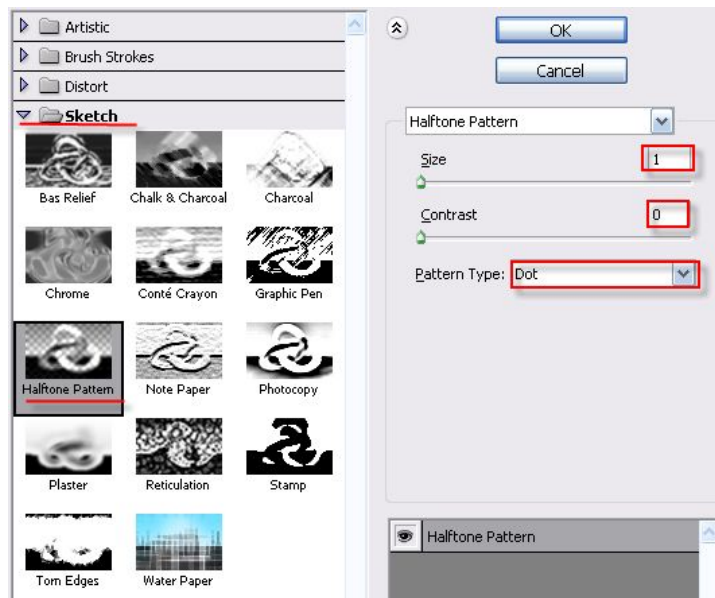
Artistic
Brush Strokes
Distort
Sketch

Bas Relief
Chalk & Charcoal
Charcoal
Chrome
Conté Crayon
Graphic Pen
Halftone Pattern
Note Paper
Photocopy
Plaster
Reticulation
Stamp
Torn Edges
Water Paper

OK
Cancel

Halftone Pattern
Size
1
Contrast
0
Pattern Type: Dot

Halftone Pattern